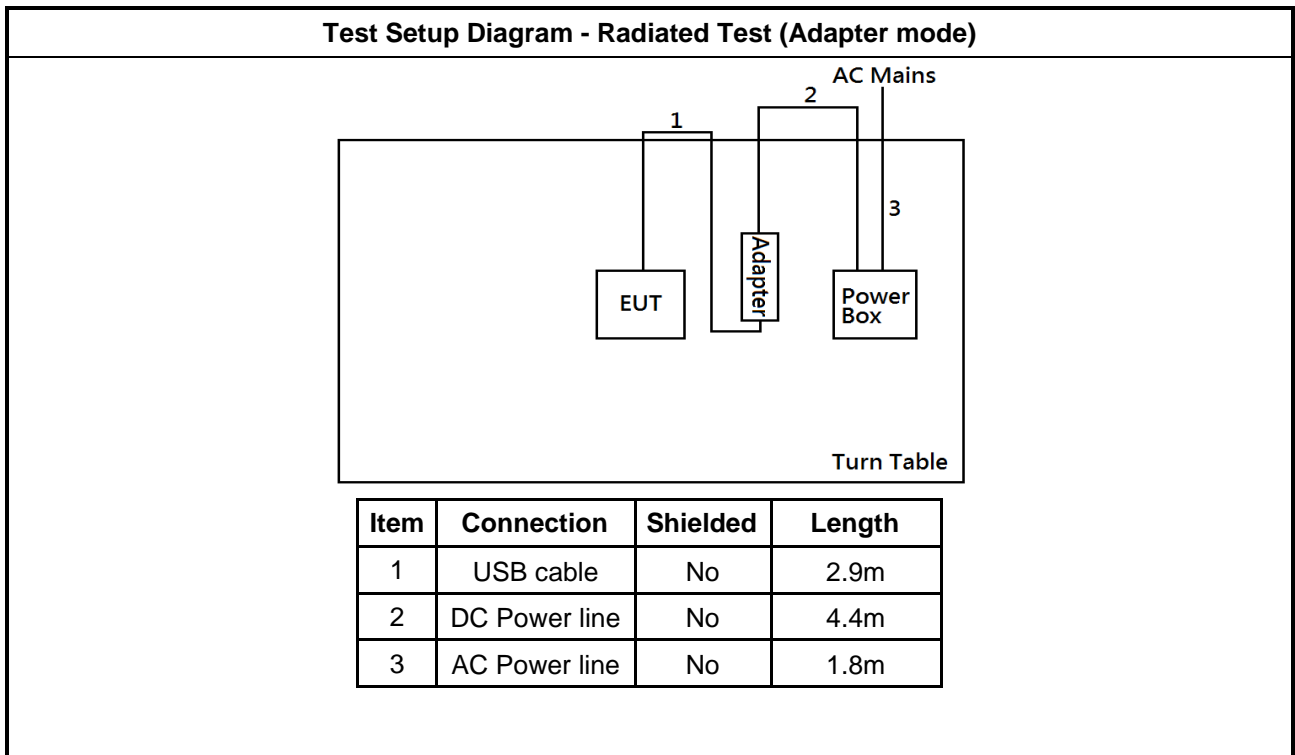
Test Setup Diagram - Radiated Test (Adapter mode)

AC Mains

2

1

3

Adapter

EUT

Power Box

Turn Table

| Item | Connection | Shielded | Length |
|---|---|---|---|
| 1 | USB cable | No | 2.9m |
| 2 | DC Power line | No | 4.4m |
| 3 | AC Power line | No | 1.8m |